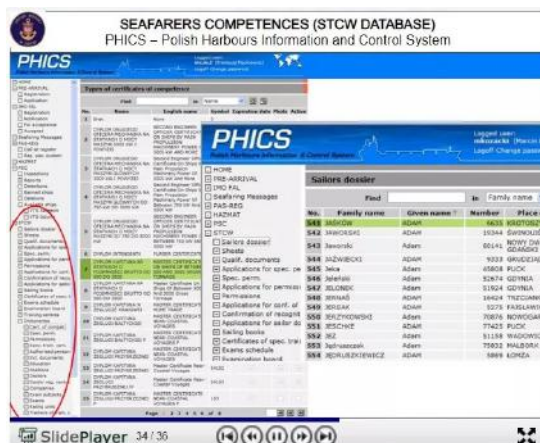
SEAFARERS COMPETENCES (STCW DATABASE)
PHICS – Polish Harbours Information and Control System

PHICS

Types of certificates of competence

Find | in | Name

No. | Name | English name | Symbol | Expiration date | Photo | Active

PHICS
Polish Harbours Information & Control System

Logged user:
Logoff Change pass

HOME
PRE-ARRIVAL
IMO FAL
Seafaring Messages
PAS-REG
HAZMAT
PSC
STCW
Sailors dossier
Sheets
Qualif. documents
Applications for spec. pe
Spec. perm.
Applications for permiss
Permissions
Applications for conf. of
Confirmation of recognit
Applications for sailor do
Sailing books
Certificates of spec. trai
Exams schedule
Examination board

Sailors dossier

Find | in | Family name

| No. | Family name | Given name | Number | Place |
|---|---|---|---|---|
| 543 | JANKOW | ADAM | 4633 | KROTOSZ |
| 542 | JAWORSKI | ADAM | 15344 | ŚWINOUJ |
| 542 | Jaworski | ADAM | 80141 | NOWY DWÓ GDAŃSKI |
| 544 | JAŹWIECKI | ADAM | 9333 | GRUDZIĄ |
| 545 | Jelca | ADAM | 45808 | PUCK |
| 546 | Jelański | ADAM | 52674 | GDYNIA |
| 547 | JELONEK | ADAM | 51924 | GDYNIA |
| 548 | JERMAS | ADAM | 16424 | TRZCIANK |
| 549 | JERSKI | ADAM | 5375 | FAJSŁAWI |
| 550 | JERZYKOWSKI | ADAM | 70876 | BOWOGAR |
| 551 | JESCHKE | ADAM | 77425 | PUCK |
| 552 | JEZ | ADAM | 51158 | WADOWIC |
| 553 | Jeżnaszczak | ADAM | 70652 | MALBORK |
| 554 | JEDRUSZKIEWICZ | ADAM | 5869 | ŁOMŻA |

Page 1 2 3 4 5 6 7 8

SlidePlayer 34 / 36